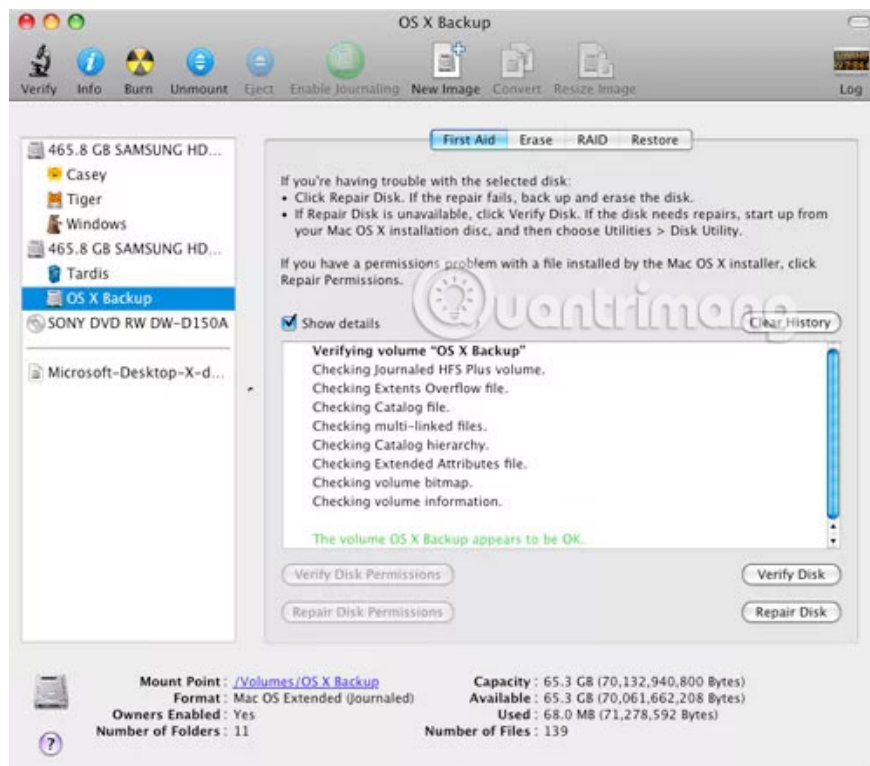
OS X Backup

Verify Info Burn Unmount Eject Enable Journaling New Image Convert Resize Image Log

465.8 GB SAMSUNG HD...
Casey
Tiger
Windows
465.8 GB SAMSUNG HD...
Tardis
OS X Backup
SONY DVD RW DW-D150A
Microsoft-Desktop-X-d...

First Aid Erase RAID Restore

If you're having trouble with the selected disk:
• Click Repair Disk. If the repair fails, back up and erase the disk.
• If Repair Disk is unavailable, click Verify Disk. If the disk needs repairs, start up from your Mac OS X installation disc, and then choose Utilities > Disk Utility.

If you have a permissions problem with a file installed by the Mac OS X installer, click Repair Permissions.

Quantrimang

Show details

Clear History

Verifying volume "OS X Backup"
Checking Journaled HFS Plus volume.
Checking Extents Overflow file.
Checking Catalog file.
Checking multi-linked files.
Checking Catalog hierarchy.
Checking Extended Attributes file.
Checking volume bitmap.
Checking volume information.

The volume OS X Backup appears to be OK.

Verify Disk Permissions
Verify Disk
Repair Disk Permissions
Repair Disk

Mount Point : /Volumes/OS X Backup
Format : Mac OS Extended (Journaled)
Owners Enabled : Yes
Number of Folders : 11
Capacity : 65.3 GB (70,132,940,800 Bytes)
Available : 65.3 GB (70,061,662,208 Bytes)
Used : 68.0 MB (71,278,592 Bytes)
Number of Files : 139

?